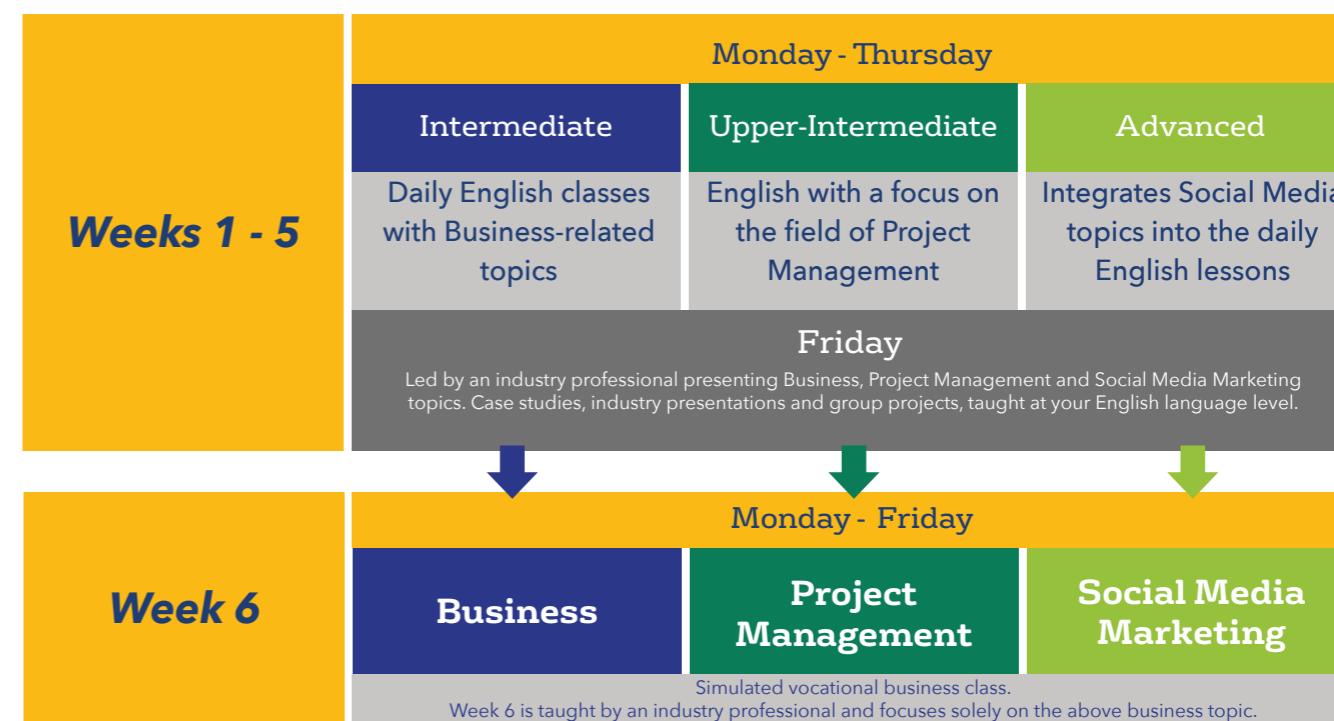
Weeks 1 - 5

Monday - Thursday

| Intermediate | Upper-Intermediate | Advanced |
|---|---|---|
| Daily English classes with Business-related topics | English with a focus on the field of Project Management | Integrates Social Medi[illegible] topics into the daily English lessons |

Friday

Led by an industry professional presenting Business, Project Management and Social Media Marketing topics. Case studies, industry presentations and group projects, taught at your English language level.

Week 6

Monday - Friday

| Business | Project Management | Social Media Marketing |
|---|---|---|

Simulated vocational business class.
Week 6 is taught by an industry professional and focuses solely on the above business topic.